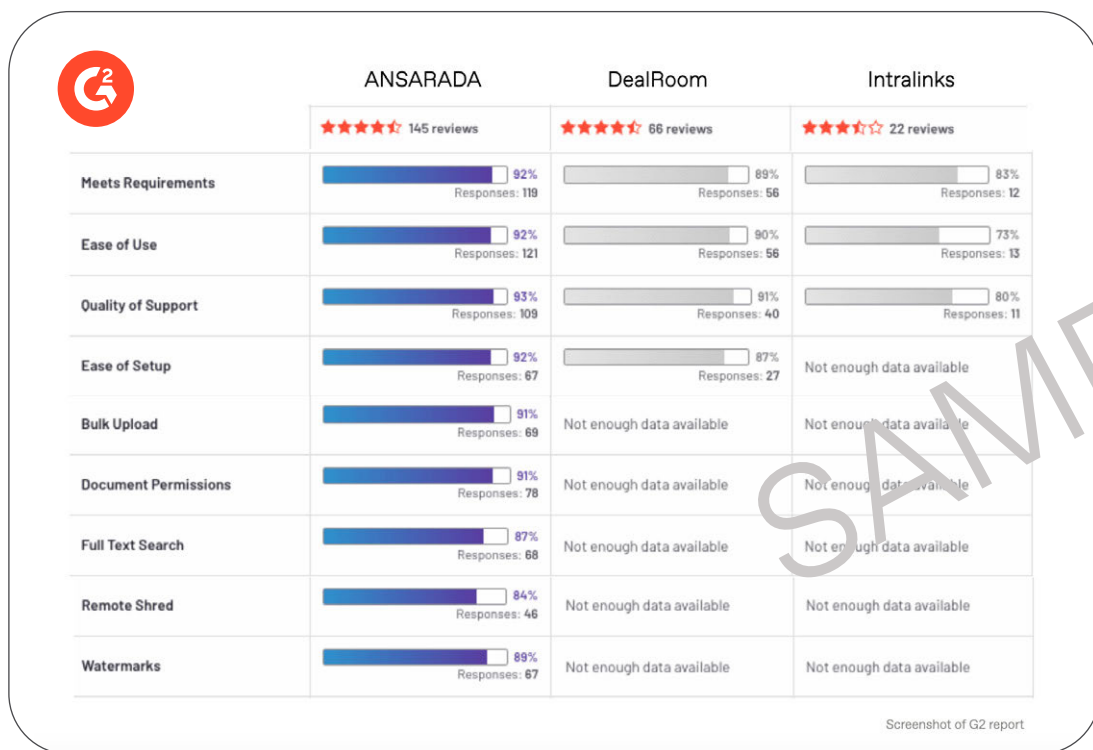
G2

| | ANSARADA | DealRoom | Intralinks |
|---|---|---|---|
| | 145 reviews | 66 reviews | 22 reviews |
| Meets Requirements | 92% Responses: 119 | 89% Responses: 56 | 83% Responses: 12 |
| Ease of Use | 92% Responses: 121 | 90% Responses: 56 | 73% Responses: 13 |
| Quality of Support | 93% Responses: 109 | 91% Responses: 40 | 80% Responses: 11 |
| Ease of Setup | 92% Responses: 67 | 87% Responses: 27 | Not enough data available |
| Bulk Upload | 91% Responses: 69 | Not enough data available | Not enou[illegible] data availa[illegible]e |
| Document Permissions | 91% Responses: 78 | Not enough data available | Not enou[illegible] data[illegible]ble |
| Full Text Search | 87% Responses: 68 | Not enough data available | Not en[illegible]ugh data available |
| Remote Shred | 84% Responses: 46 | Not enough data available | Not enough data available |
| Watermarks | 89% Responses: 67 | Not enough data available | Not enough data available |

SAMP

Screenshot of G2 report